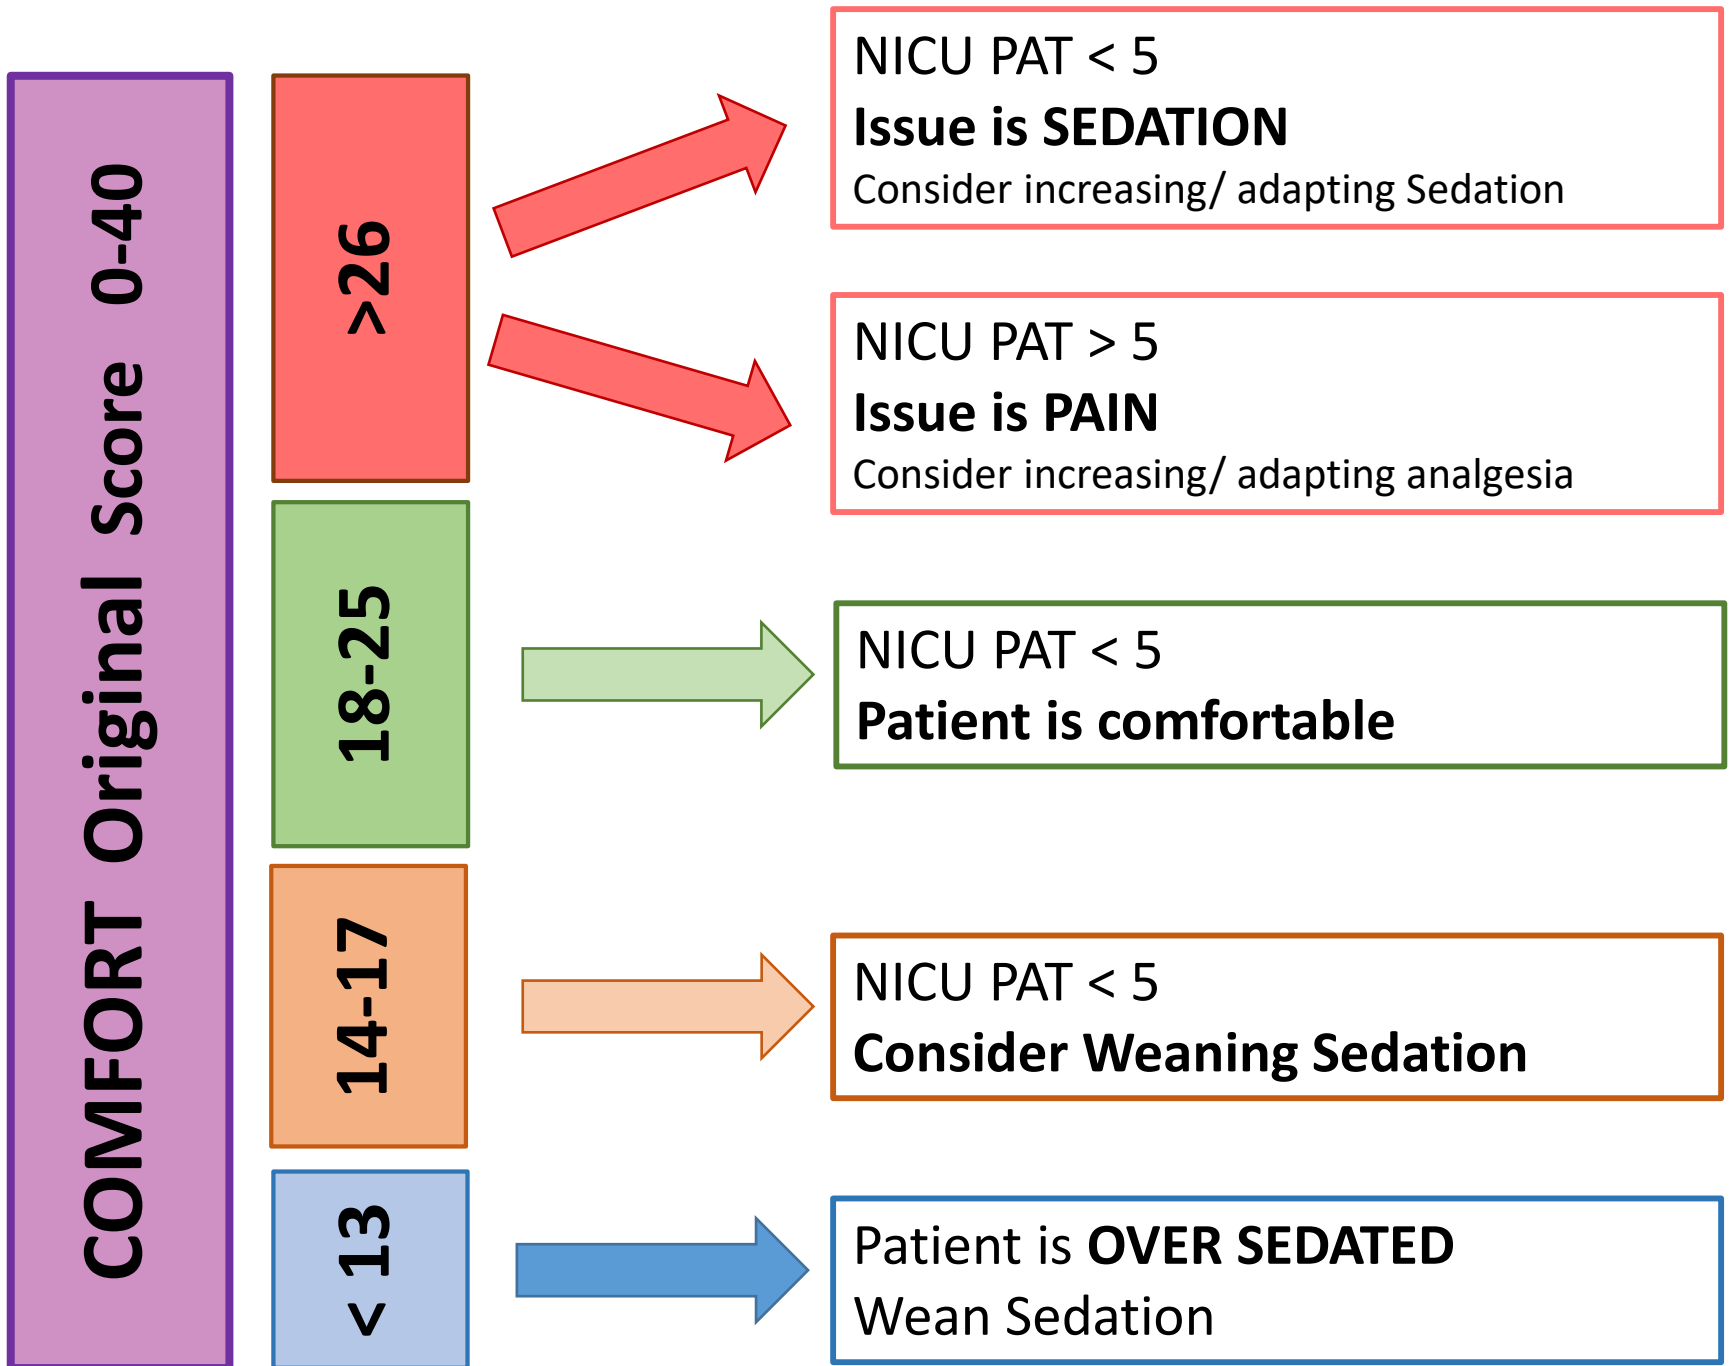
COMFORT Original Score 0-40

>26

18-25

14-17

< 13

NICU PAT < 5
**Issue is SEDATION**
Consider increasing/ adapting Sedation

NICU PAT > 5
**Issue is PAIN**
Consider increasing/ adapting analgesia

NICU PAT < 5
**Patient is comfortable**

NICU PAT < 5
**Consider Weaning Sedation**

Patient is **OVER SEDATED**
Wean Sedation